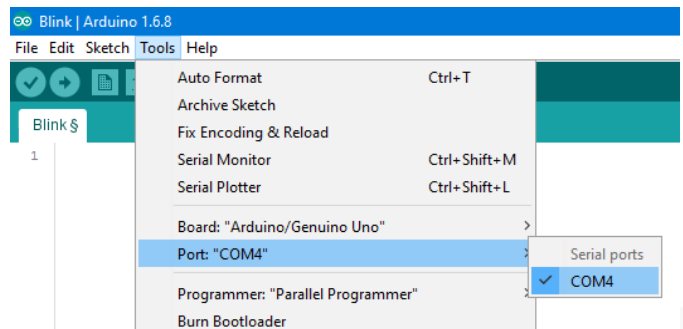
Blink | Arduino 1.6.8

File Edit Sketch Tools Help

Blink §

1

Auto Format Ctrl+T
Archive Sketch
Fix Encoding & Reload
Serial Monitor Ctrl+Shift+M
Serial Plotter Ctrl+Shift+L

Board: "Arduino/Genuino Uno"
Port: "COM4"

Programmer: "Parallel Programmer"
Burn Bootloader

Serial ports
COM4